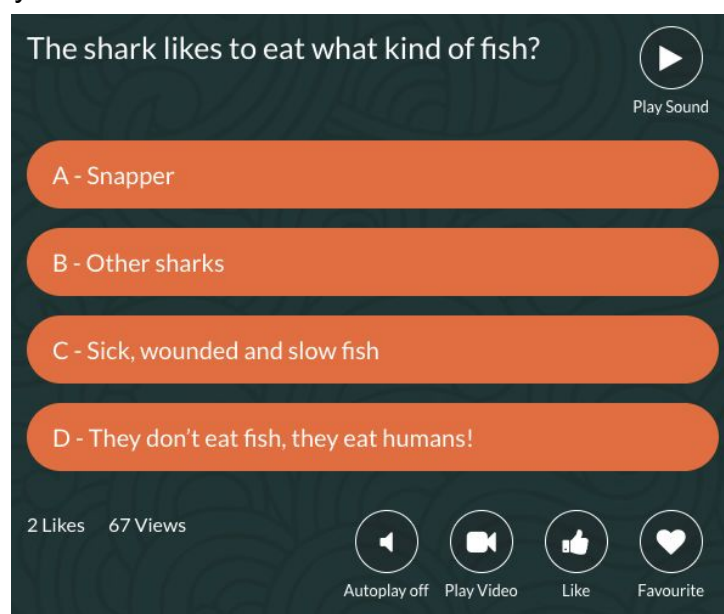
The shark likes to eat what kind of fish?

Play Sound

A - Snapper

B - Other sharks

C - Sick, wounded and slow fish

D - They don't eat fish, they eat humans!

2 Likes 67 Views

Autoplay off

Play Video

Like

Favourite